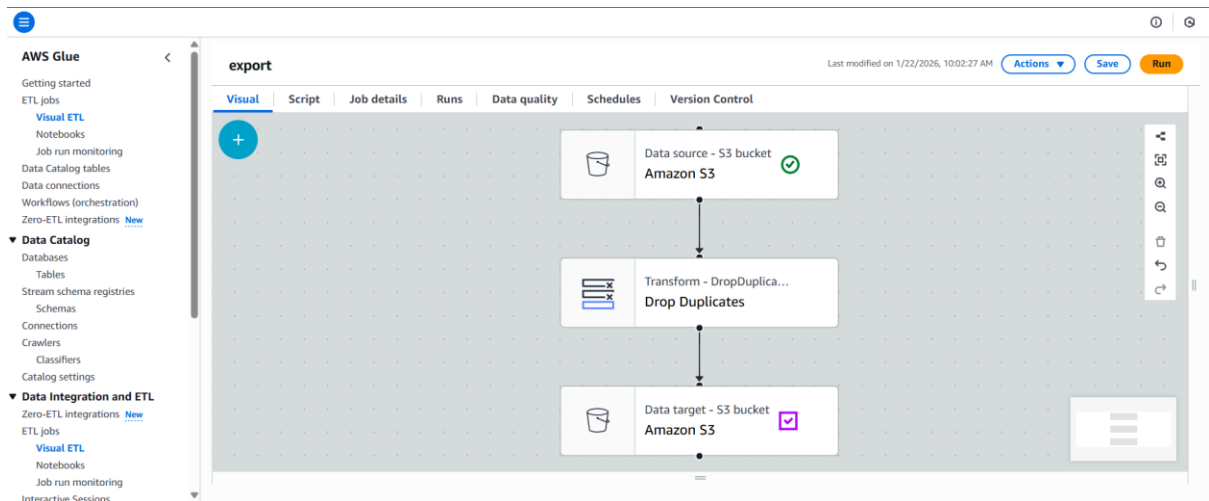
AWS Glue

Getting started
ETL jobs
Visual ETL
Notebooks
Job run monitoring
Data Catalog tables
Data connections
Workflows (orchestration)
Zero-ETL integrations New

▼ Data Catalog
Databases
Tables
Stream schema registries
Schemas
Connections
Crawlers
Classifiers
Catalog settings

▼ Data Integration and ETL
Zero-ETL integrations New
ETL jobs
Visual ETL
Notebooks
Job run monitoring
Interactive Sessions

export

Last modified on 1/22/2026, 10:02:27 AM
Actions ▼
Save
Run

Visual
Script
Job details
Runs
Data quality
Schedules
Version Control

+

Data source - S3 bucket
Amazon S3

Transform - DropDuplica...
Drop Duplicates

Data target - S3 bucket
Amazon S3